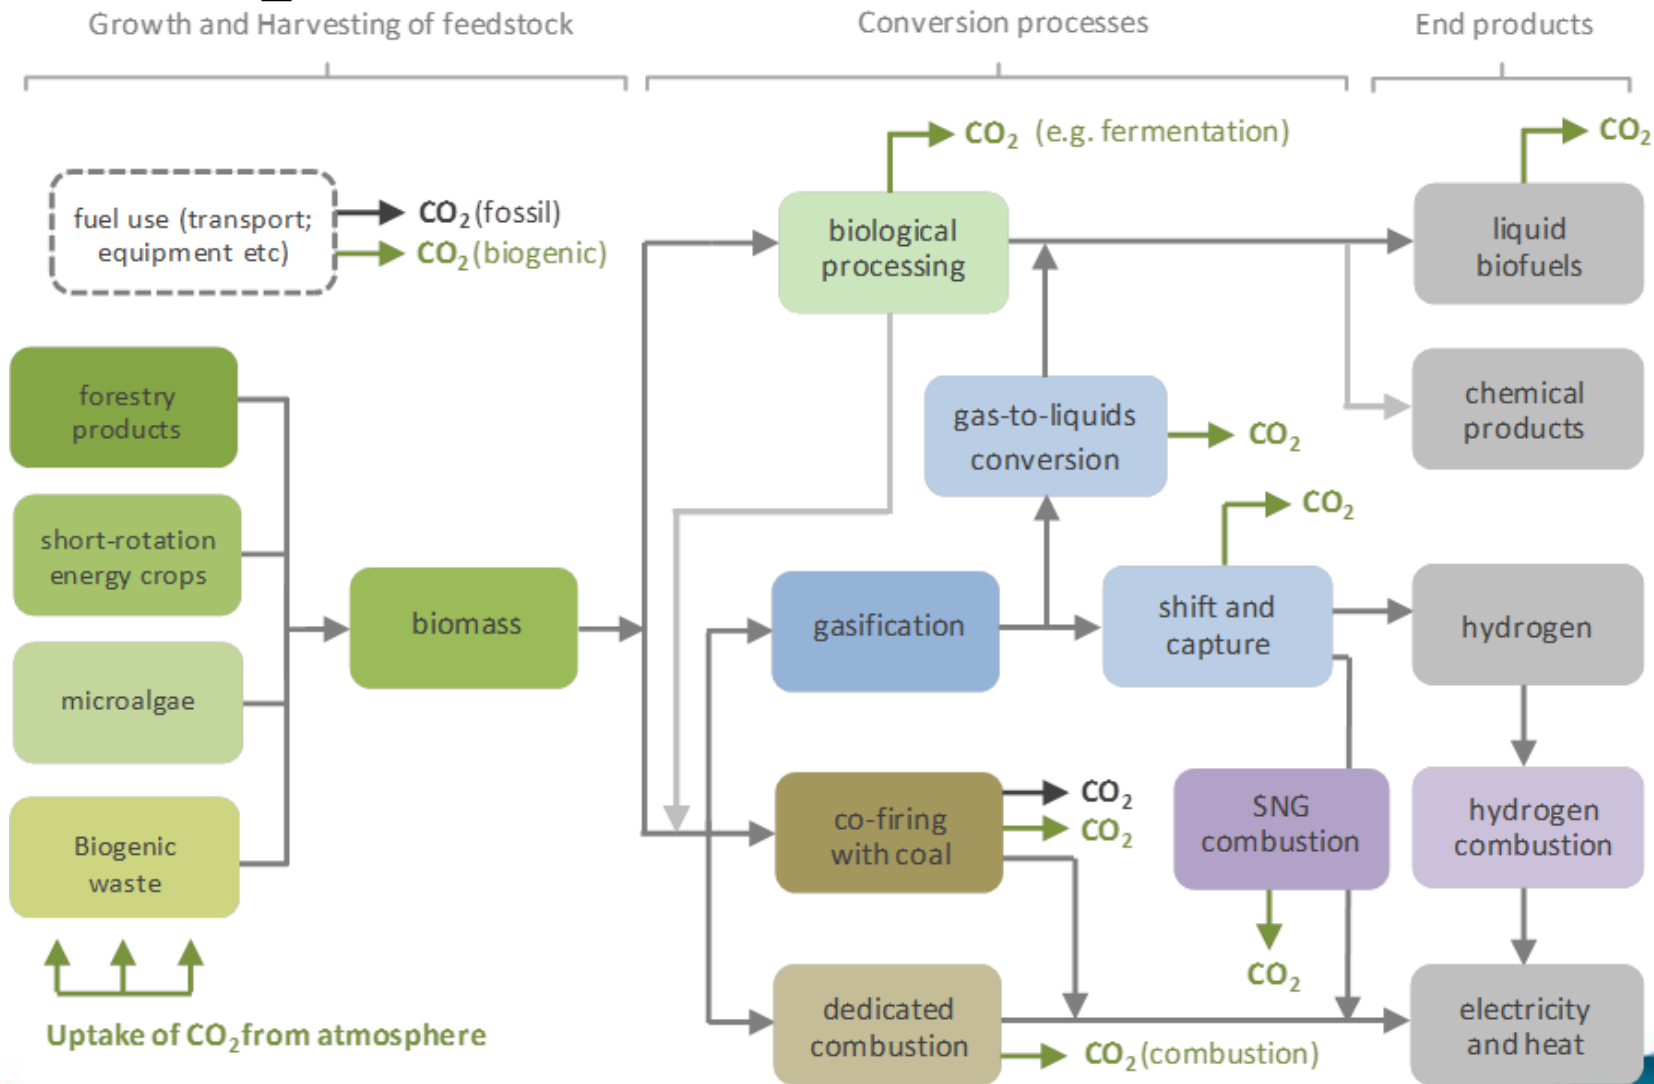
Growth and Harvesting of feedstock

Conversion processes

End products

$CO_2$ (e.g. fermentation)

$CO_2$

fuel use (transport; equipment etc)

$CO_2$(fossil)

$CO_2$(biogenic)

biological processing

liquid biofuels

forestry products

gas-to-liquids conversion

$CO_2$

chemical products

short-rotation energy crops

$CO_2$

biomass

gasification

shift and capture

hydrogen

microalgae

co-firing with coal

$CO_2$

$CO_2$

SNG combustion

hydrogen combustion

Biogenic waste

$CO_2$

dedicated combustion

electricity and heat

Uptake of $CO_2$from atmosphere

$CO_2$(combustion)